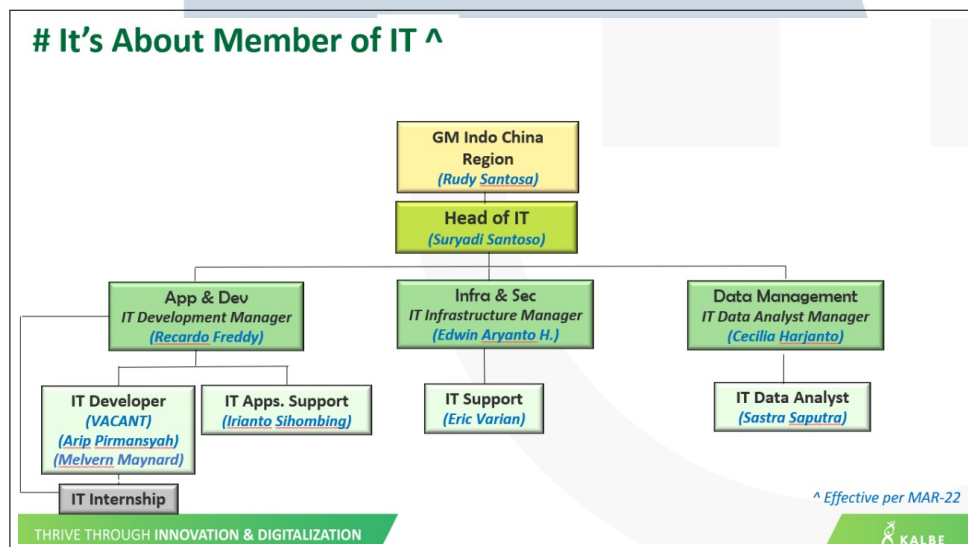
# It's About Member of IT ^

GM Indo China Region
(Rudy Santosa)

Head of IT
(Suryadi Santoso)

App & Dev
IT Development Manager
(Recardo Freddy)

Infra & Sec
IT Infrastructure Manager
(Edwin Aryanto H.)

Data Management
IT Data Analyst Manager
(Cecilia Harjanto)

IT Developer
(VACANT)
(Arip Pirmansyah)
(Melvern Maynard)

IT Apps. Support
(Irianto Sihombing)

IT Support
(Eric Varian)

IT Data Analyst
(Sastra Saputra)

IT Internship

^ Effective per MAR-22

THRIVE THROUGH INNOVATION & DIGITALIZATION

KALBE